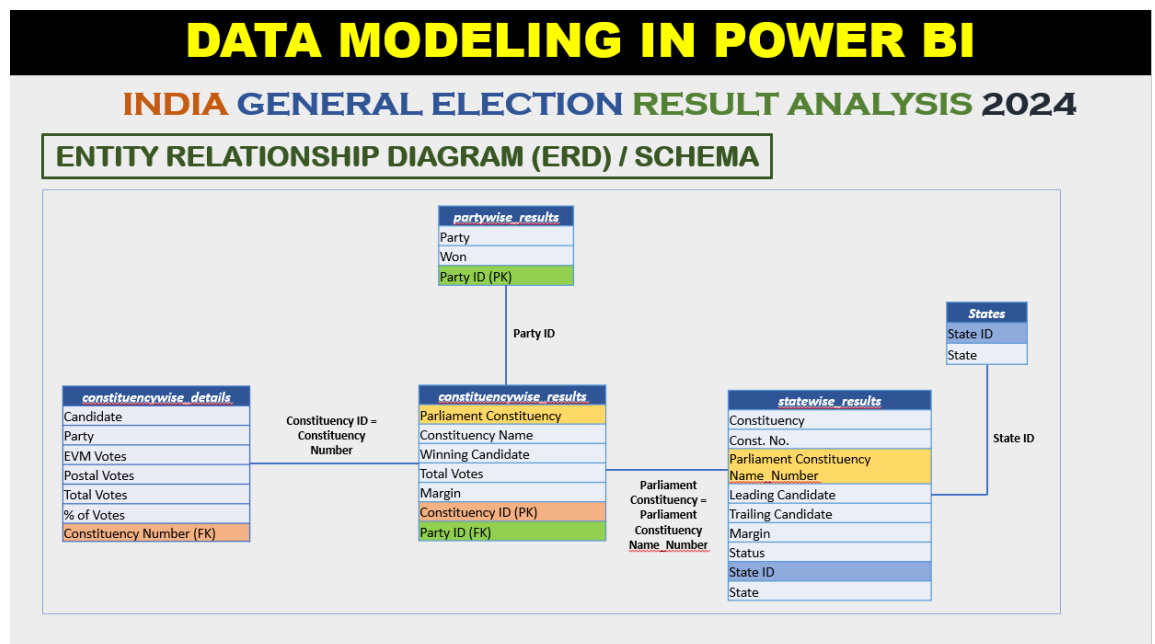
DATA MODELING IN POWER BI

INDIA GENERAL ELECTION RESULT ANALYSIS 2024

ENTITY RELATIONSHIP DIAGRAM (ERD) / SCHEMA

| partywise_results |
|---|
| Party |
| Won |
| Party ID (PK) |

Party ID

| States |
|---|
| State ID |
| State |

| constituencywise_details |
|---|
| Candidate |
| Party |
| EVM Votes |
| Postal Votes |
| Total Votes |
| % of Votes |
| Constituency Number (FK) |

Constituency ID = Constituency Number

| constituencywise_results |
|---|
| Parliament Constituency |
| Constituency Name |
| Winning Candidate |
| Total Votes |
| Margin |
| Constituency ID (PK) |
| Party ID (FK) |

Parliament Constituency = Parliament Constituency Name_Number

| statewise_results |
|---|
| Constituency |
| Const. No. |
| Parliament Constituency Name_Number |
| Leading Candidate |
| Trailing Candidate |
| Margin |
| Status |
| State ID |
| State |

State ID